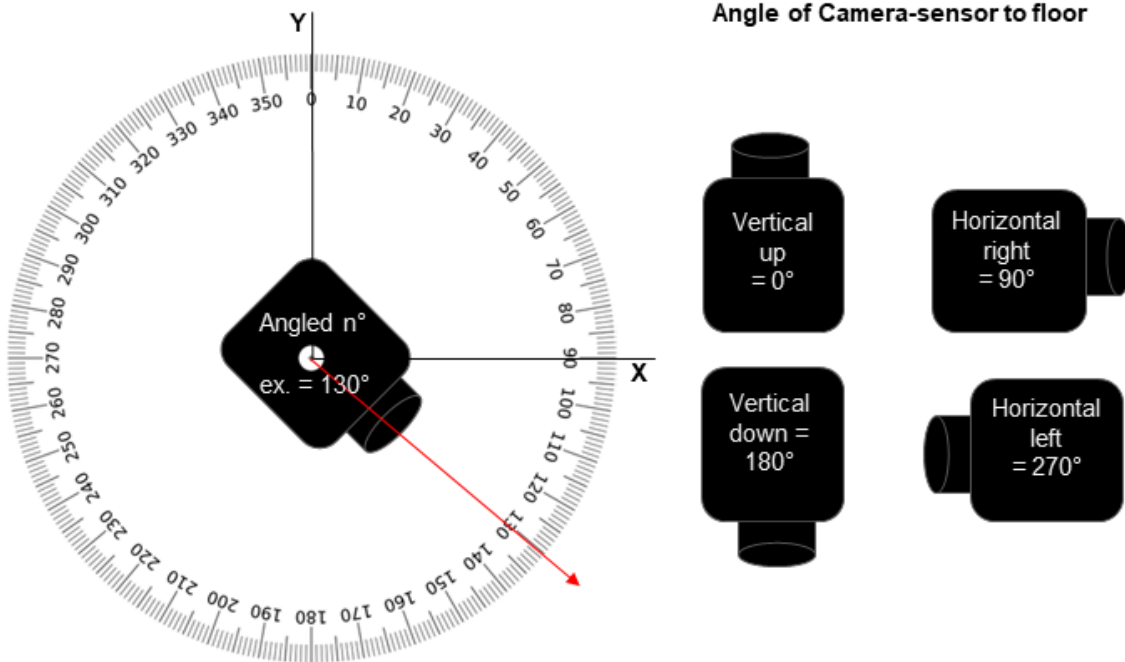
Y

X

0 10 20 30 40 50 60 70 80 90 100 110 120 130 140 150 160 170 180 190 200 210 220 230 240 250 260 270 280 290 300 310 320 330 340 350

Angled n°
ex. = 130°

Angle of Camera-sensor to floor

Vertical up = 0°

Horizontal right = 90°

Vertical down = 180°

Horizontal left = 270°